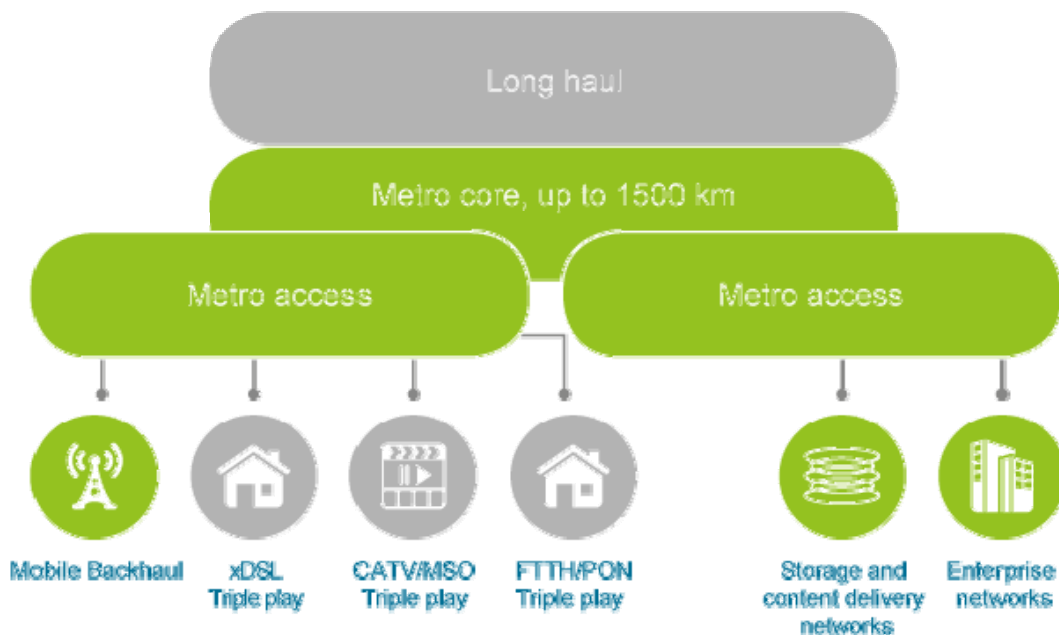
Long haul

Metro core, up to 1500 km

Metro access

Metro access

Mobile Backhaul

xDSL
Triple play

CATV/MSO
Triple play

FTTH/PON
Triple play

Storage and content delivery networks

Enterprise networks